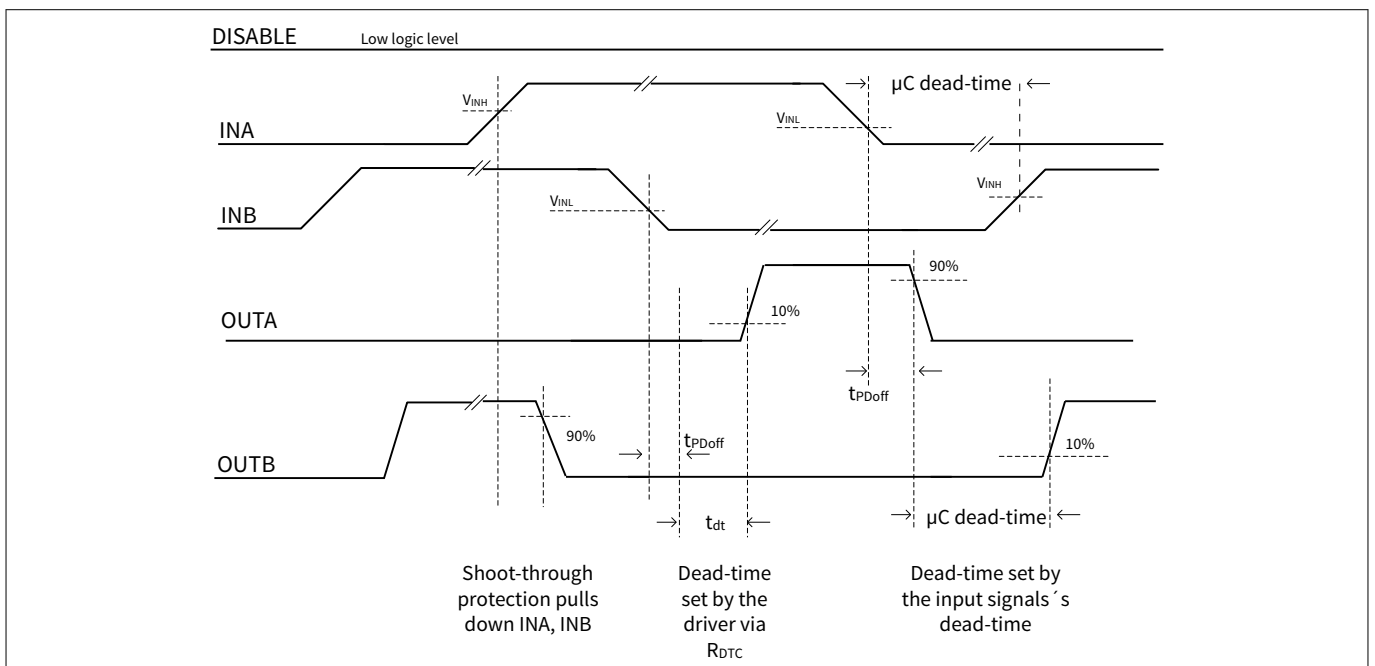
DISABLE Low logic level

$V_{INH}$

μC dead-time

$V_{INL}$

INA

INB

$V_{INL}$

$V_{INH}$

90%

OUTA

10%

$t_{PDoff}$

OUTB

90%

$t_{PDoff}$

10%

$t_{dt}$

μC dead-time

Shoot-through protection pulls down INA, INB

Dead-time set by the driver via $R_{DTC}$

Dead-time set by the input signals´s dead-time